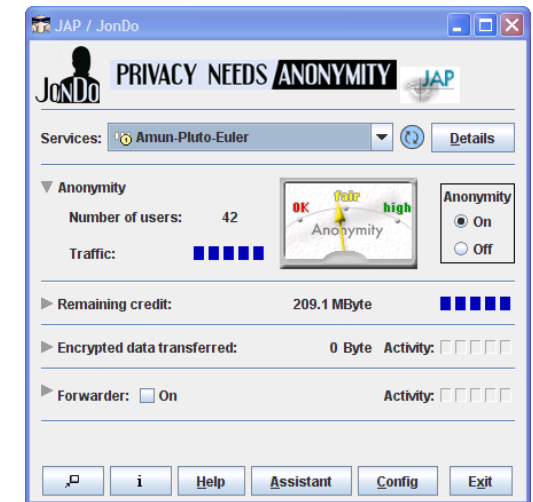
JAP / JonDo

JonDo PRIVACY NEEDS ANONYMITY JAP

Services: Amun-Pluto-Euler Details

Anonymity

Number of users: 42

Traffic:

ok fair high
Anonymity

Anonymity
On
Off

Remaining credit: 209.1 MByte

Encrypted data transferred: 0 Byte Activity:

Forwarder: On Activity:

i Help Assistant Config Exit